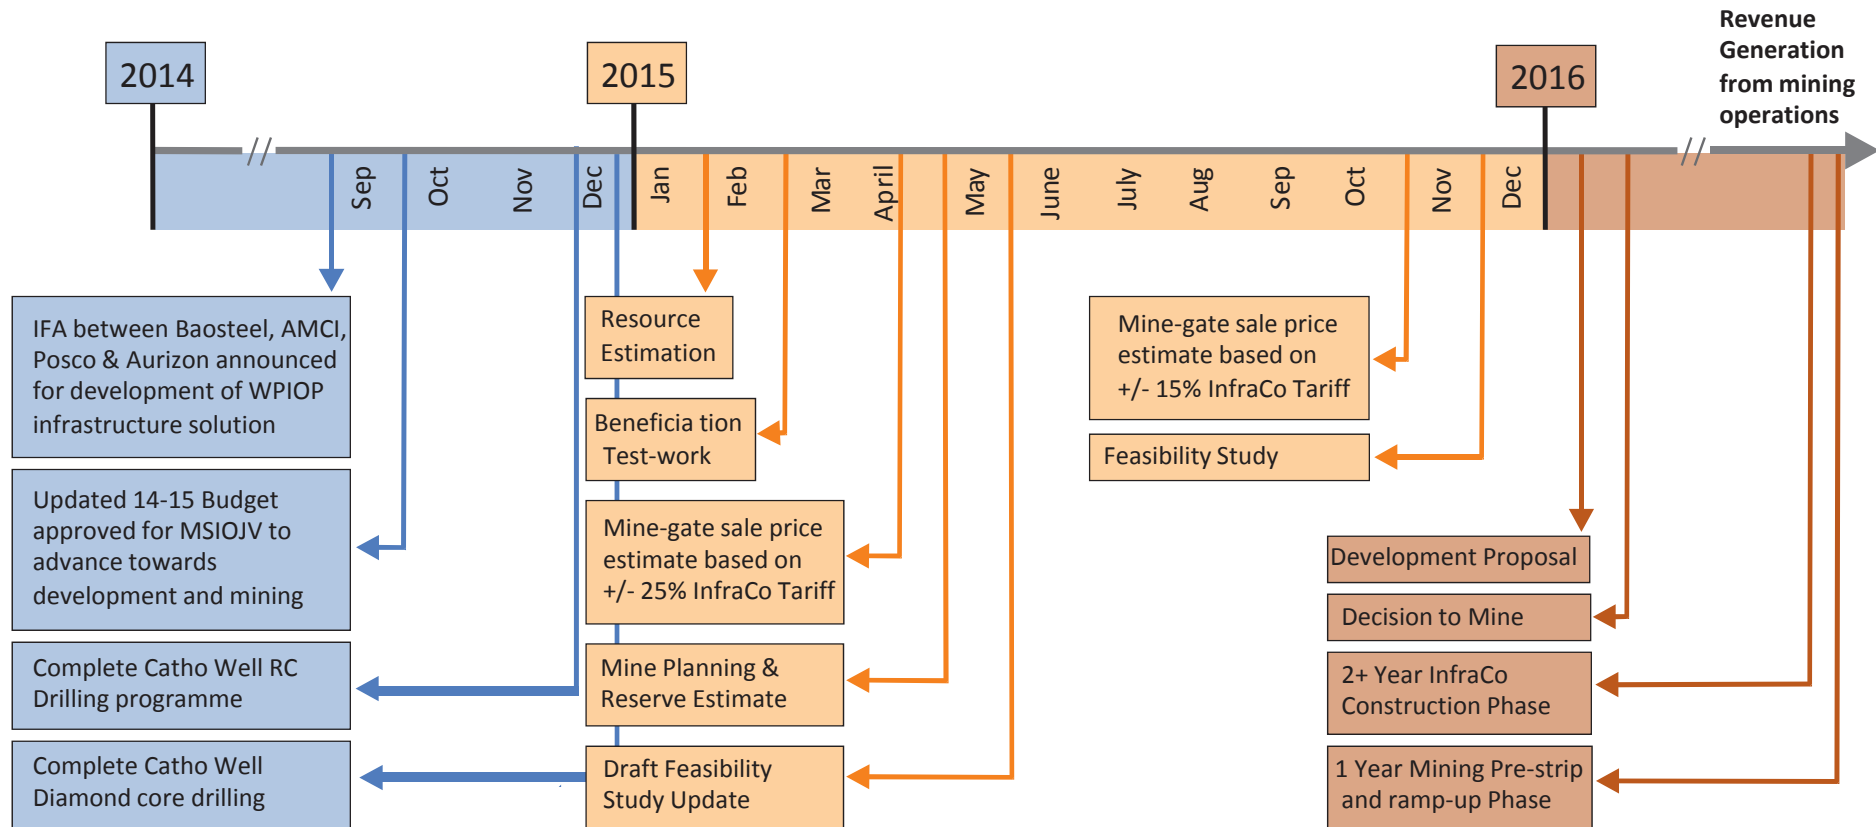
2014

2015

2016

Revenue Generation from mining operations

Sep Oct Nov Dec Jan Feb Mar April May June July Aug Sep Oct Nov Dec

IFA between Baosteel, AMCI, Posco & Aurizon announced for development of WPIOP infrastructure solution

Updated 14-15 Budget approved for MSIOJV to advance towards development and mining

Complete Catho Well RC Drilling programme

Complete Catho Well Diamond core drilling

Resource Estimation

Beneficia tion Test-work

Mine-gate sale price estimate based on +/- 25% InfraCo Tariff

Mine Planning & Reserve Estimate

Draft Feasibility Study Update

Mine-gate sale price estimate based on +/- 15% InfraCo Tariff

Feasibility Study

Development Proposal

Decision to Mine

2+ Year InfraCo Construction Phase

1 Year Mining Pre-strip and ramp-up Phase